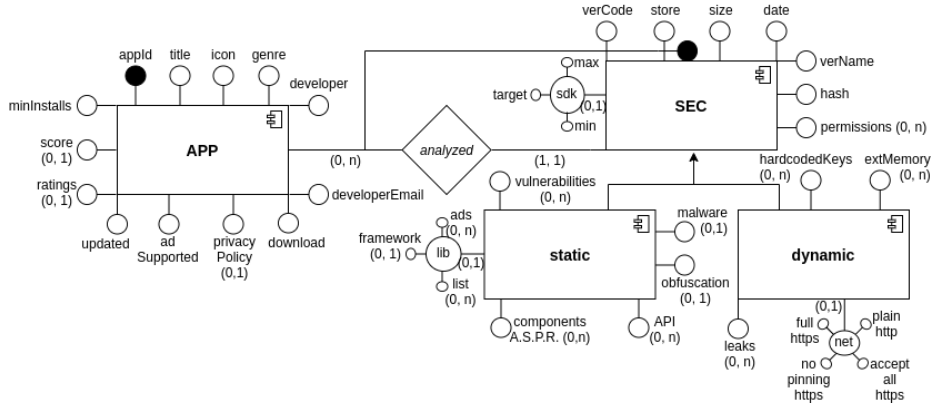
verCode store size date

appId title icon genre

developer

verName

max

target sdk (0,1)

SEC

hash

min

minInstalls

score (0, 1)

APP

permissions (0, n)

(0, n) analyzed (1, 1)

ratings (0, 1)

developerEmail

hardcodedKeys (0, n)

extMemory (0, n)

vulnerabilities (0, n)

updated

ad Supported

privacy Policy (0,1)

download

ads (0, n)

framework (0, 1)

lib (0,1)

list (0, n)

static

malware (0,1)

obfuscation (0, 1)

dynamic

components A.S.P.R. (0,n)

API (0, n)

(0,1)

full https

plain http

leaks (0, n)

net

no pinning https

accept all https